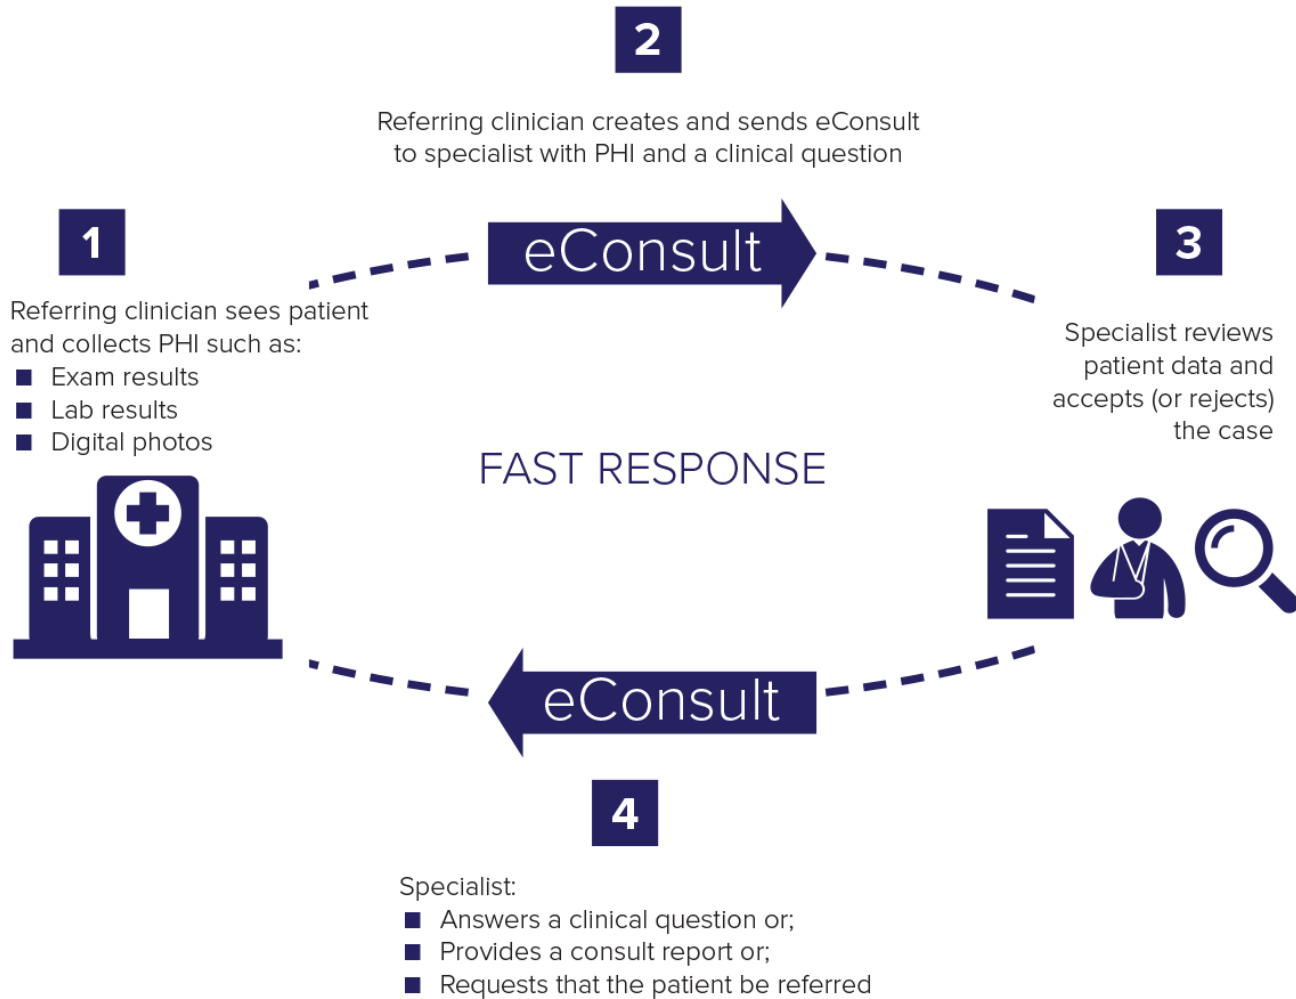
2

Referring clinician creates and sends eConsult to specialist with PHI and a clinical question

1

Referring clinician sees patient and collects PHI such as:
- Exam results
- Lab results
- Digital photos

eConsult

3

Specialist reviews patient data and accepts (or rejects) the case

FAST RESPONSE

eConsult

4

Specialist:
- Answers a clinical question or;
- Provides a consult report or;
- Requests that the patient be referred